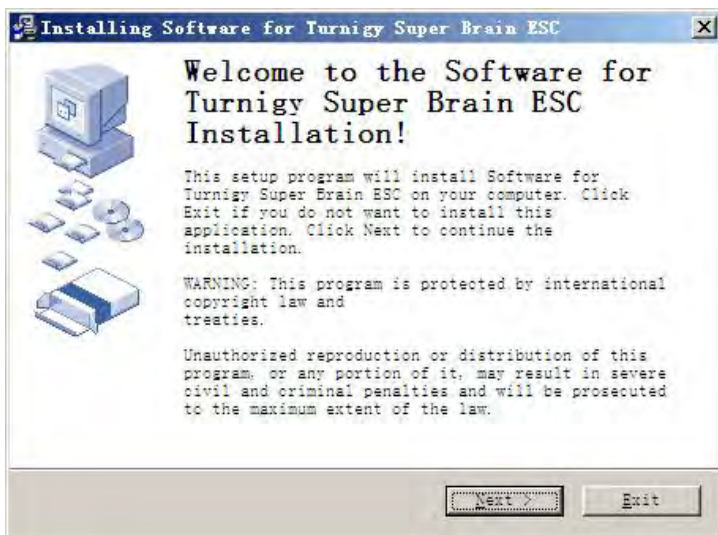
Installing Software for Turnigy Super Brain ESC

Welcome to the Software for Turnigy Super Brain ESC Installation!

This setup program will install Software for Turnigy Super Brain ESC on your computer. Click Exit if you do not want to install this application. Click Next to continue the installation.

WARNING: This program is protected by international copyright law and
treaties.

Unauthorized reproduction or distribution of this program, or any portion of it, may result in severe civil and criminal penalties and will be prosecuted to the maximum extent of the law.

Next >

Exit